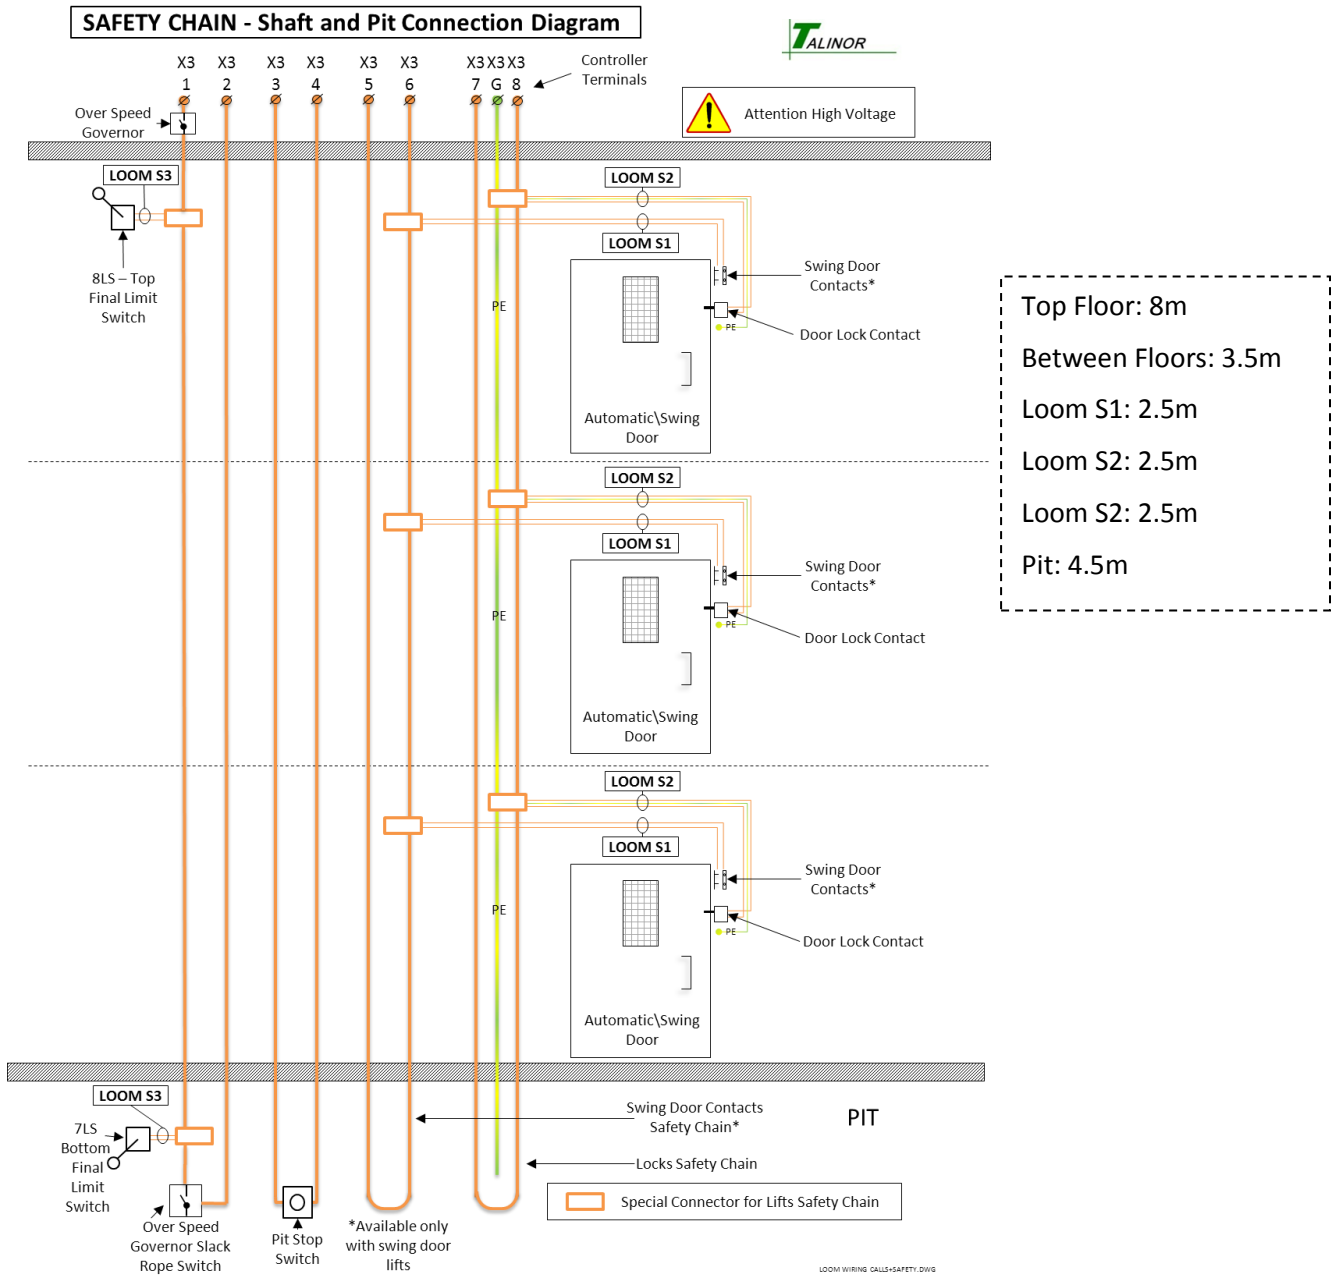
SAFETY CHAIN - Shaft and Pit Connection Diagram

TALINOR

X3 1
X3 2
X3 3
X3 4
X3 5
X3 6
X3 7
X3 G
X3 8

Controller Terminals

Attention High Voltage

Over Speed Governor

LOOM S3

8LS – Top Final Limit Switch

LOOM S2

LOOM S1

PE

Swing Door Contacts*

PE

Door Lock Contact

Automatic\Swing Door

Top Floor: 8m

Between Floors: 3.5m

Loom S1: 2.5m

Loom S2: 2.5m

Loom S2: 2.5m

Pit: 4.5m

LOOM S2

LOOM S1

PE

Swing Door Contacts*

PE

Door Lock Contact

Automatic\Swing Door

LOOM S2

LOOM S1

PE

Swing Door Contacts*

PE

Door Lock Contact

Automatic\Swing Door

LOOM S3

7LS Bottom Final Limit Switch

Swing Door Contacts Safety Chain*

PIT

Locks Safety Chain

Special Connector for Lifts Safety Chain

Over Speed Governor Slack Rope Switch

Pit Stop Switch

*Available only with swing door lifts

LOOM WIRING CALLS+SAFETY.DWG